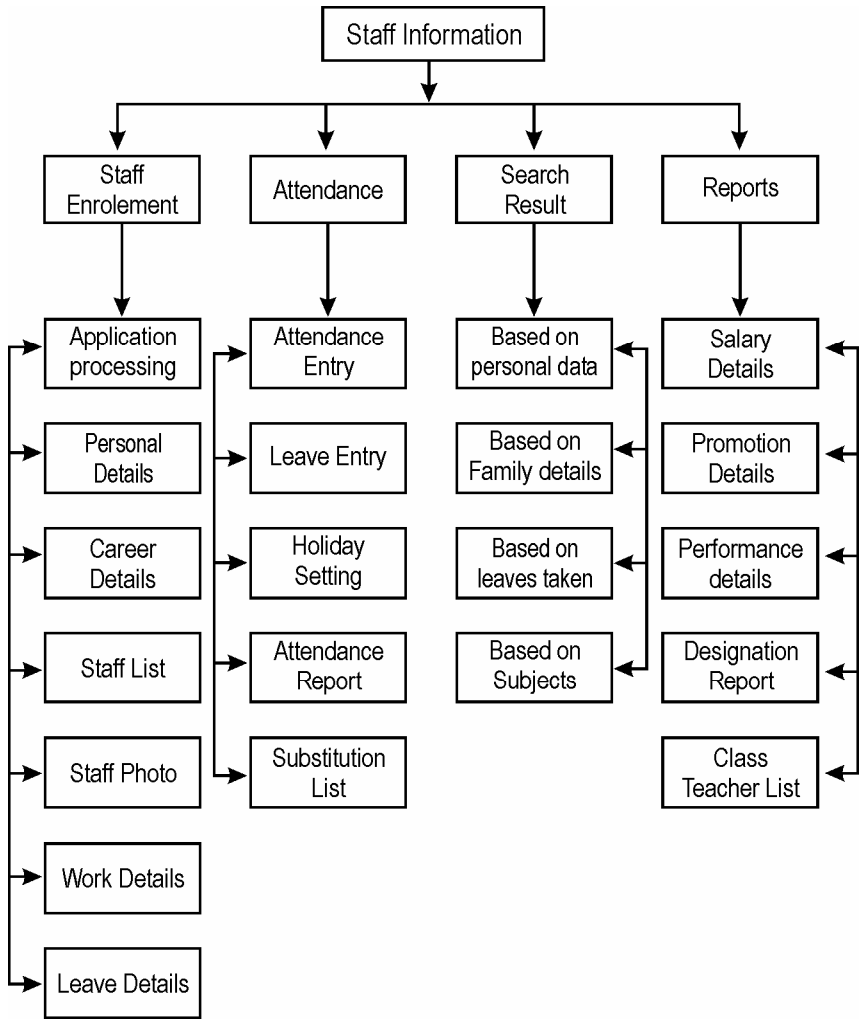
Staff Information

Staff Enrolement

Application processing

Personal Details

Career Details

Staff List

Staff Photo

Work Details

Leave Details

Attendance

Attendance Entry

Leave Entry

Holiday Setting

Attendance Report

Substitution List

Search Result

Based on personal data

Based on Family details

Based on leaves taken

Based on Subjects

Reports

Salary Details

Promotion Details

Performance details

Designation Report

Class Teacher List